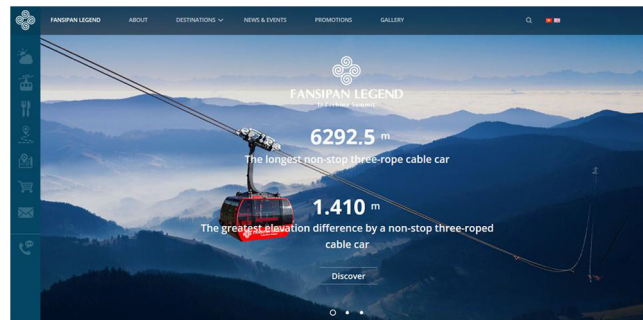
FANSIPAN LEGEND
ABOUT
DESTINATIONS
NEWS & EVENTS
PROMOTIONS
GALLERY

FANSIPAN LEGEND
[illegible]

6292.5 m
The longest non-stop three-rope cable car

1.410 m
The greatest elevation difference by a non-stop three-roped cable car

Discover